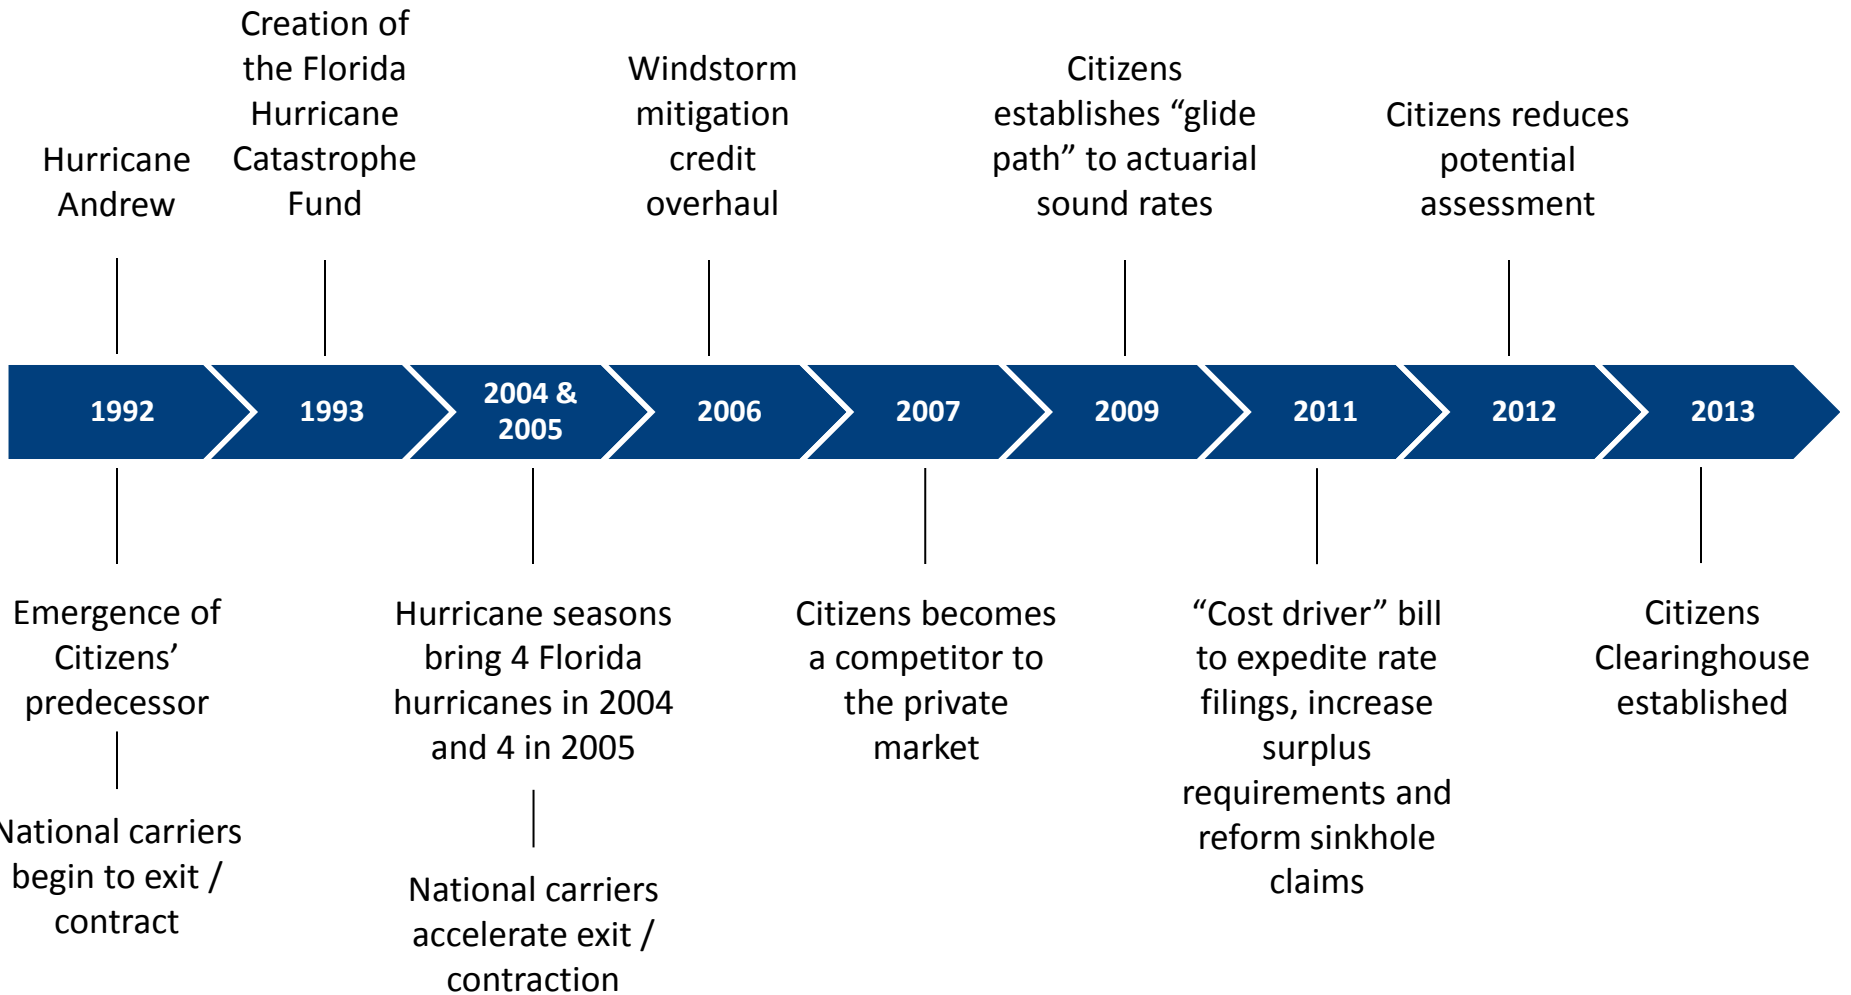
Hurricane Andrew

Creation of the Florida Hurricane Catastrophe Fund

Windstorm mitigation credit overhaul

Citizens establishes “glide path” to actuarial sound rates

Citizens reduces potential assessment

1992

1993

2004 & 2005

2006

2007

2009

2011

2012

2013

Emergence of Citizens’ predecessor

National carriers begin to exit / contract

Hurricane seasons bring 4 Florida hurricanes in 2004 and 4 in 2005

National carriers accelerate exit / contraction

Citizens becomes a competitor to the private market

“Cost driver” bill to expedite rate filings, increase surplus requirements and reform sinkhole claims

Citizens Clearinghouse established